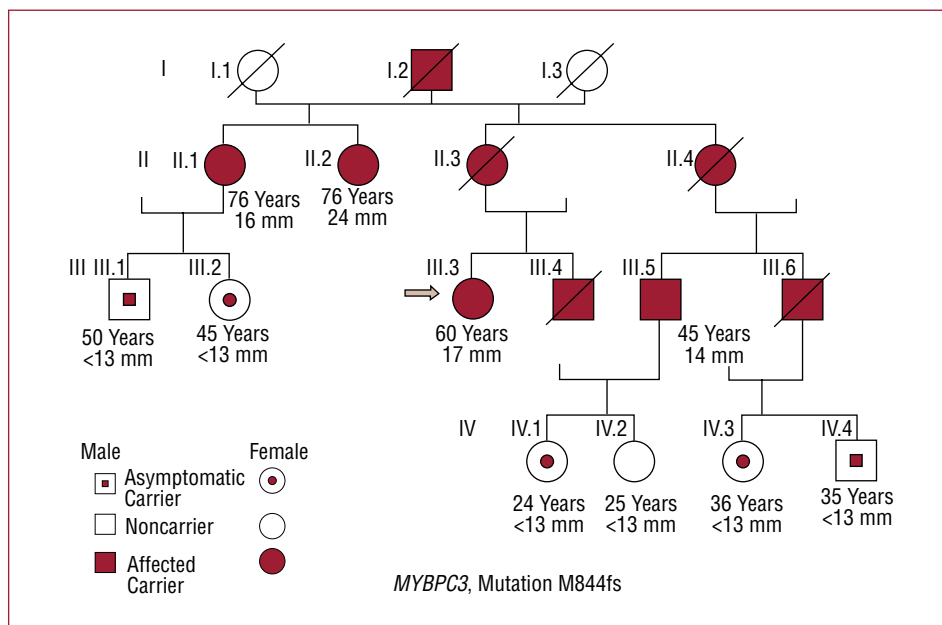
I I.1 I.2 I.3

II II.1 II.2 II.3 II.4

76 Years 16 mm

76 Years 24 mm

III III.1 III.2 III.3 III.4 III.5 III.6

50 Years <13 mm

45 Years <13 mm

60 Years 17 mm

45 Years 14 mm

IV IV.1 IV.2 IV.3 IV.4

24 Years <13 mm

25 Years <13 mm

36 Years <13 mm

35 Years <13 mm

Male Female

Asymptomatic Carrier

Noncarrier

Affected Carrier

*MYBPC3*, Mutation M844fs